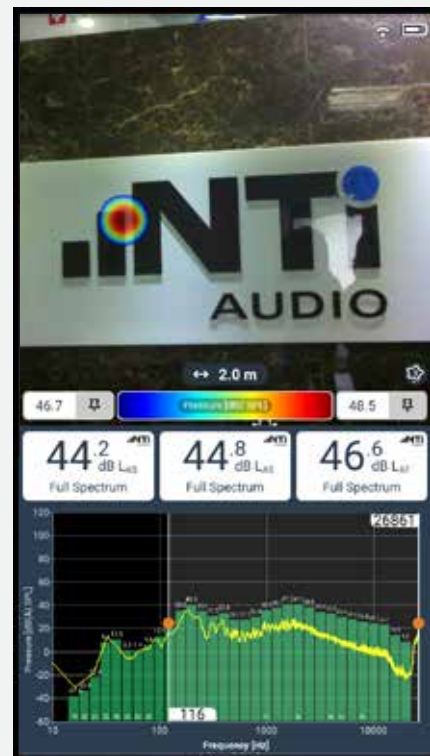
.NTi
AUDIO

↔ 2.0 m

46.7

Pressure [dB SPL]

48.5

$44^{.2}$ dB $L_{AS}$
Full Spectrum

$44^{.8}$ dB $L_{AS}$
Full Spectrum

$46^{.6}$ dB $L_{AF}$
Full Spectrum

120
100
80
60
40
20
0
-20
-40

Pressure [dB SPL]

26861

116

10
100
1000
10000

Frequency [Hz]